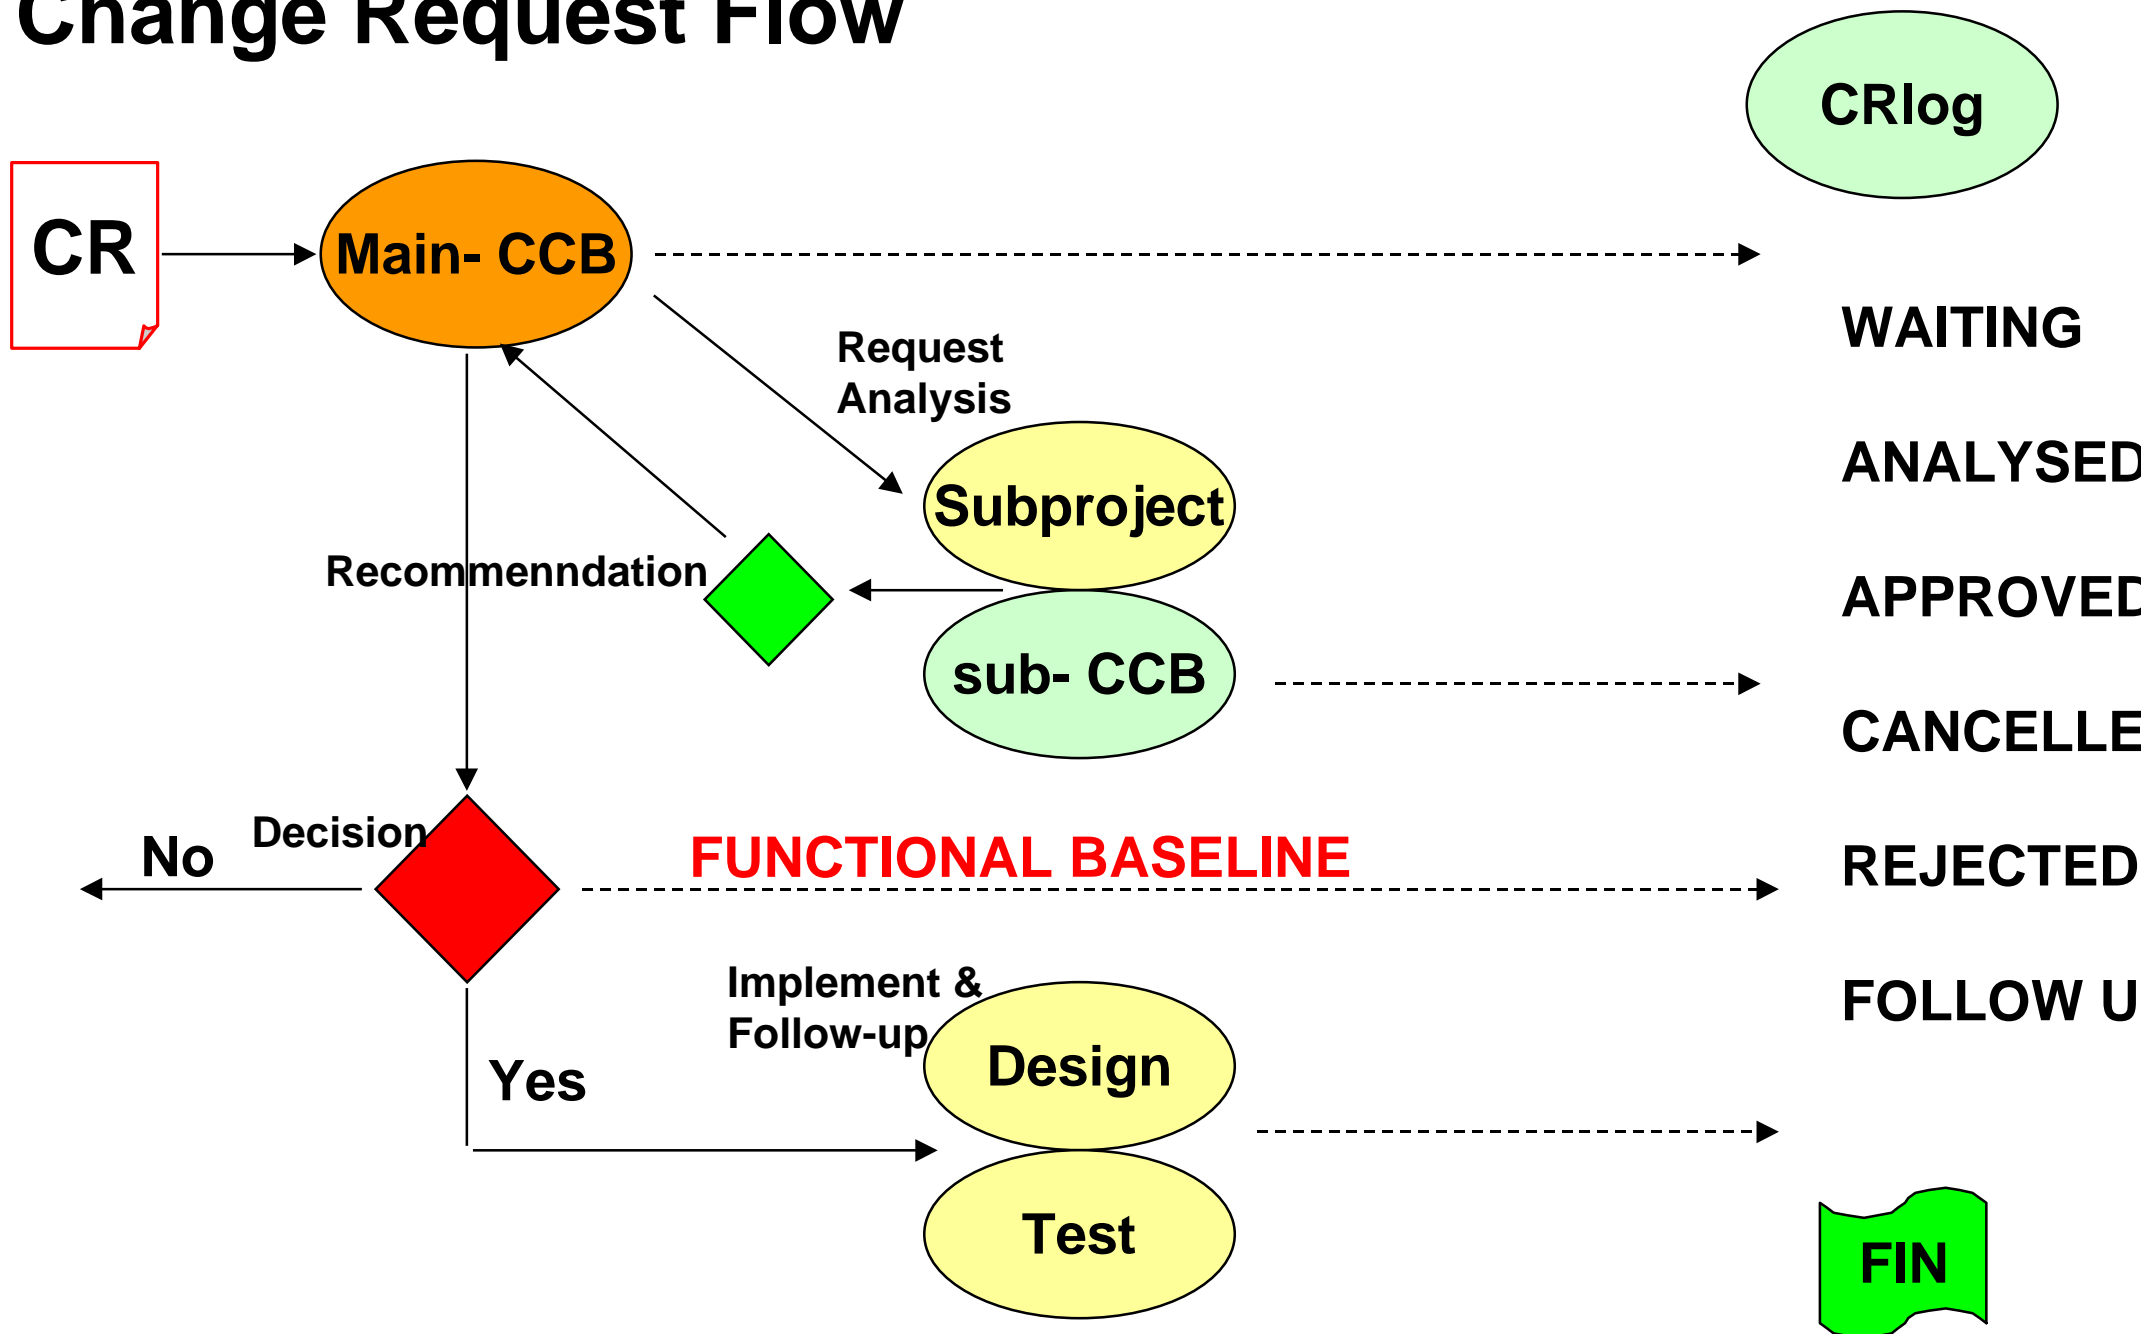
Change Request Flow

CRlog

CR

Main- CCB

WAITING

Request Analysis

ANALYSED

Subproject

Recommenndation

APPROVED

sub- CCB

CANCELLE

No

Decision

FUNCTIONAL BASELINE

REJECTED

Implement & Follow-up

FOLLOW U

Yes

Design

Test

FIN